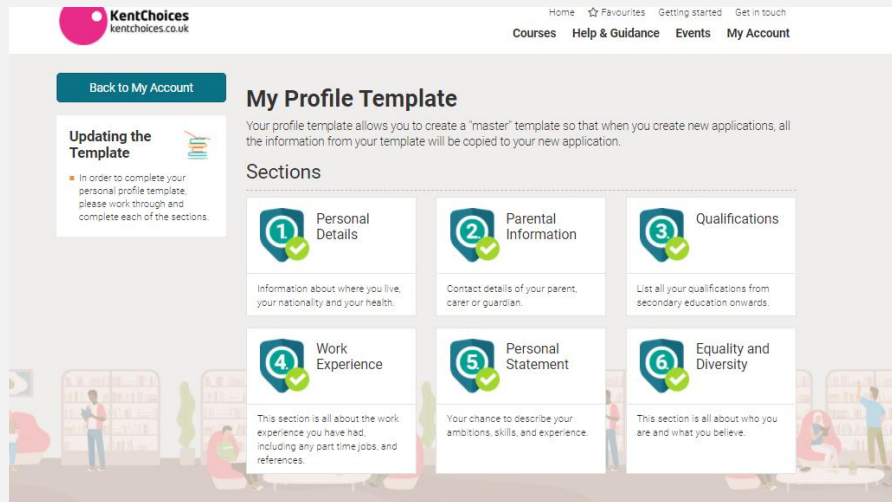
KentChoices
kentchoices.co.uk

Home Favourites Getting started Get in touch

Courses Help & Guidance Events My Account

Back to My Account

Updating the Template

In order to complete your personal profile template, please work through and complete each of the sections.

My Profile Template

Your profile template allows you to create a "master" template so that when you create new applications, all the information from your template will be copied to your new application.

Sections

1 Personal Details

Information about where you live, your nationality and your health.

2 Parental Information

Contact details of your parent, carer or guardian.

3 Qualifications

List all your qualifications from secondary education onwards.

4 Work Experience

This section is all about the work experience you have had, including any part time jobs, and references.

5 Personal Statement

Your chance to describe your ambitions, skills, and experience.

6 Equality and Diversity

This section is all about who you are and what you believe.